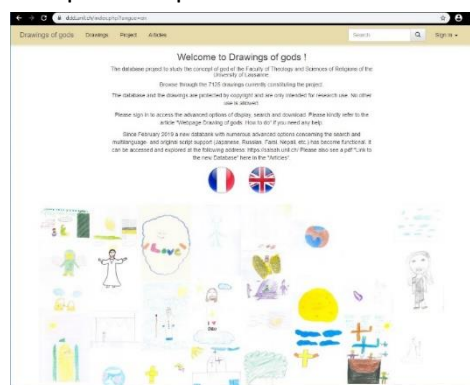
dduk.unil.ch/index.php?langue=en

Drawings of gods Drawings Project Articles Search Sign in

Welcome to Drawings of gods !

The database project to study the concept of god of the Faculty of Theology and Sciences of Religions of the University of Lausanne.

Browse through the 7105 drawings currently constituting the project.

The database and the drawings are protected by copyright and are only intended for research use. No other use is allowed.

Please sign in to access the advanced options of display, search and download. Please kindly refer to the article "Webpage Drawing of gods. How to do" if you need any help.

Since February 2019 a new database with numerous advanced options concerning the search and multilanguage- and original script support (Japanese, Russian, Farsi, Nepali, etc.) has become functional. It can be accessed and explored at the following address: https://ddusb.unil.ch/ Please also see a pdf "Link to the new Database" here in the "Articles".

Love